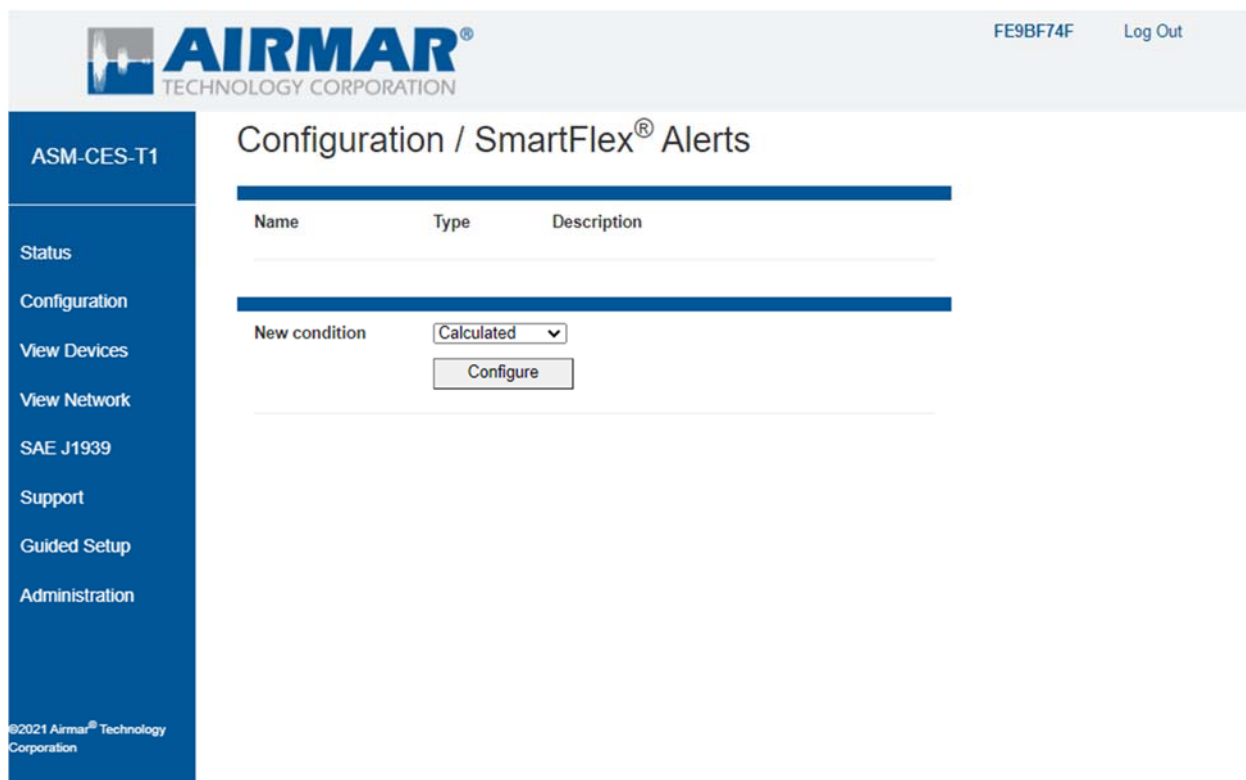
AIRMAR®
TECHNOLOGY CORPORATION

FE9BF74F Log Out

ASM-CES-T1

Status
Configuration
View Devices
View Network
SAE J1939
Support
Guided Setup
Administration

©2021 Airmar® Technology Corporation

Configuration / SmartFlex® Alerts

| Name | Type | Description |
|---|---|---|

New condition Calculated

Configure